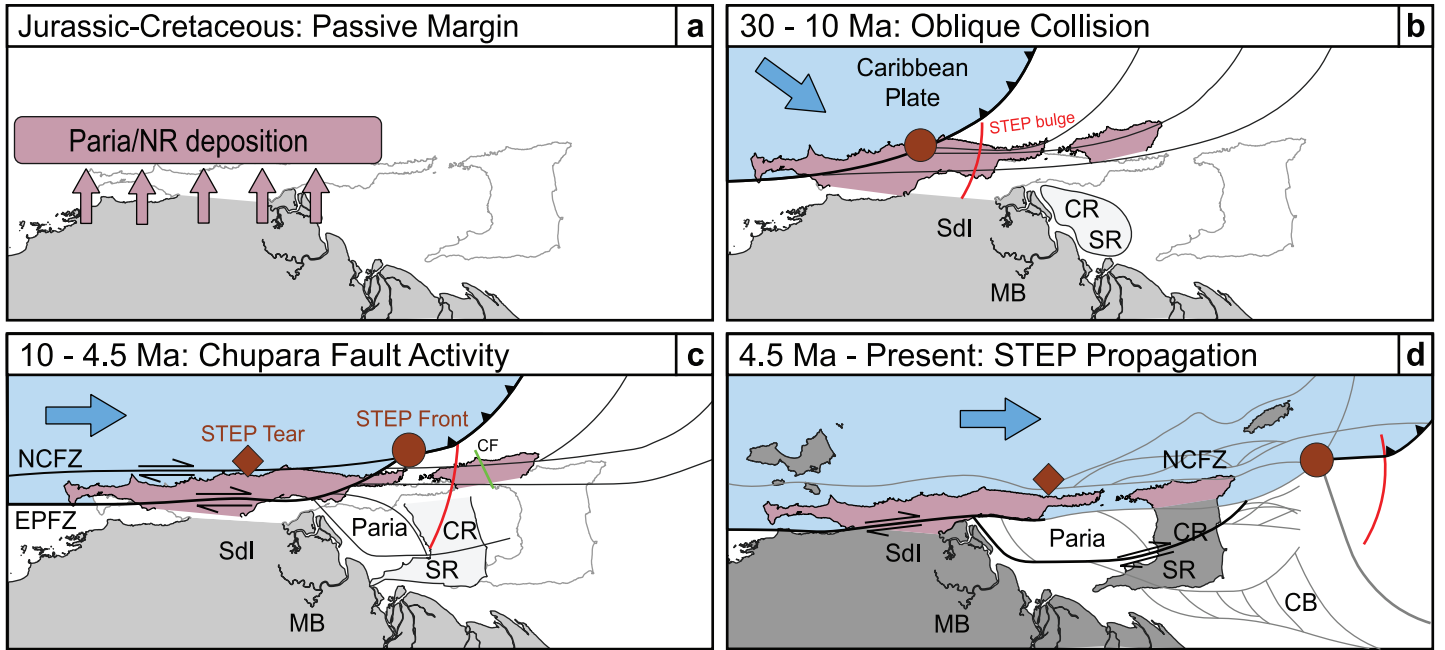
Jurassic-Cretaceous: Passive Margin

a

Paria/NR deposition

30 - 10 Ma: Oblique Collision

b

Caribbean Plate

STEP bulge

SdI

CR

SR

MB

10 - 4.5 Ma: Chupara Fault Activity

c

STEP Tear

STEP Front

CF

NCFZ

EPFZ

SdI

Paria

CR

SR

MB

4.5 Ma - Present: STEP Propagation

d

NCFZ

SdI

Paria

CR

SR

MB

CB